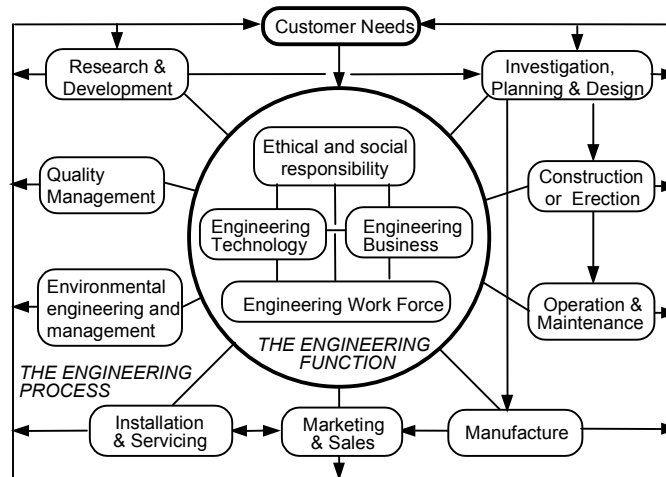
Customer Needs

Research & Development

Investigation, Planning & Design

Ethical and social responsibility

Quality Management

Construction or Erection

Engineering Technology

Engineering Business

Environmental engineering and management

Engineering Work Force

Operation & Maintenance

THE ENGINEERING FUNCTION

THE ENGINEERING PROCESS

Installation & Servicing

Marketing & Sales

Manufacture